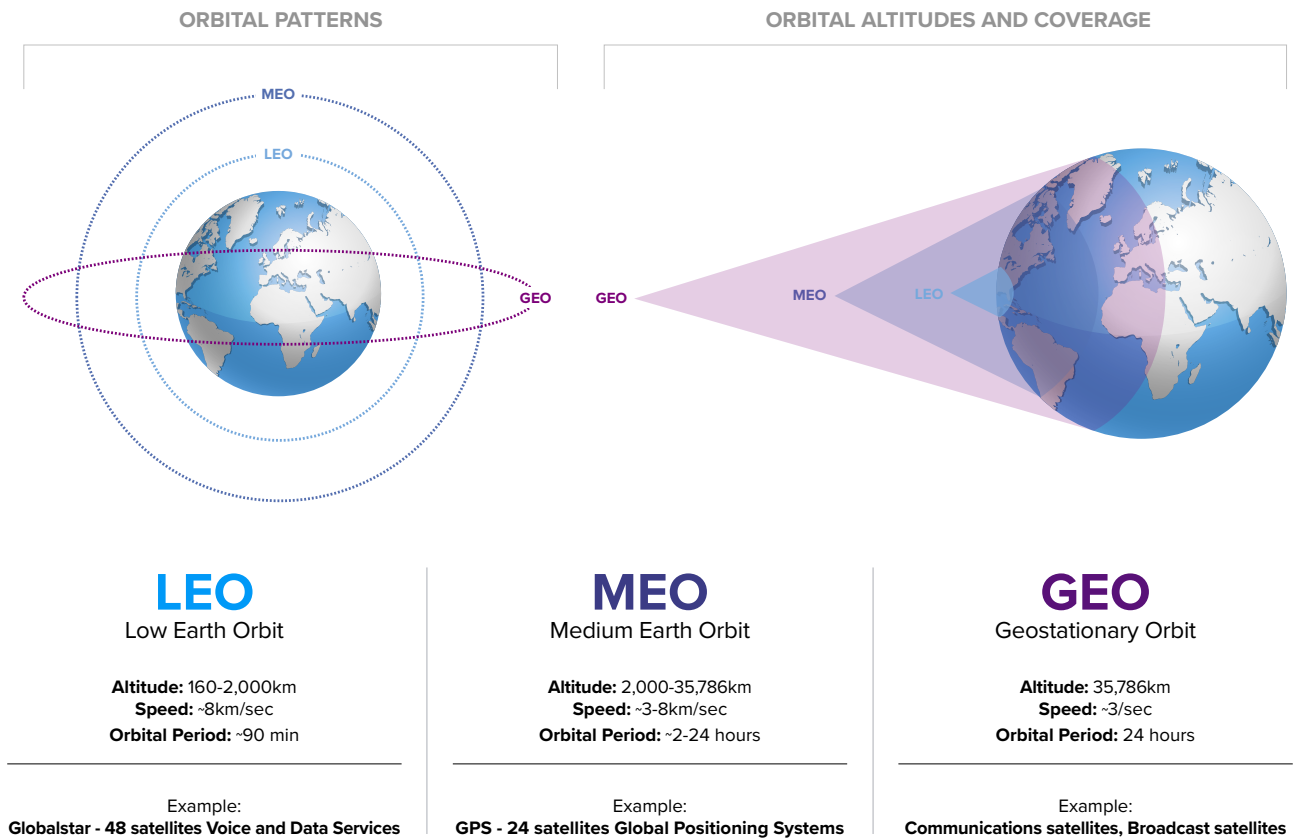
ORBITAL PATTERNS

ORBITAL ALTITUDES AND COVERAGE

MEO
LEO
GEO

GEO
MEO
LEO

LEO
Low Earth Orbit

**Altitude:** 160-2,000km
**Speed:** ~8km/sec
**Orbital Period:** ~90 min

Example:
**Globalstar - 48 satellites Voice and Data Services**

MEO
Medium Earth Orbit

**Altitude:** 2,000-35,786km
**Speed:** ~3-8km/sec
**Orbital Period:** ~2-24 hours

Example:
**GPS - 24 satellites Global Positioning Systems**

GEO
Geostationary Orbit

**Altitude:** 35,786km
**Speed:** ~3/sec
**Orbital Period:** 24 hours

Example:
**Communications satellites, Broadcast satellites**